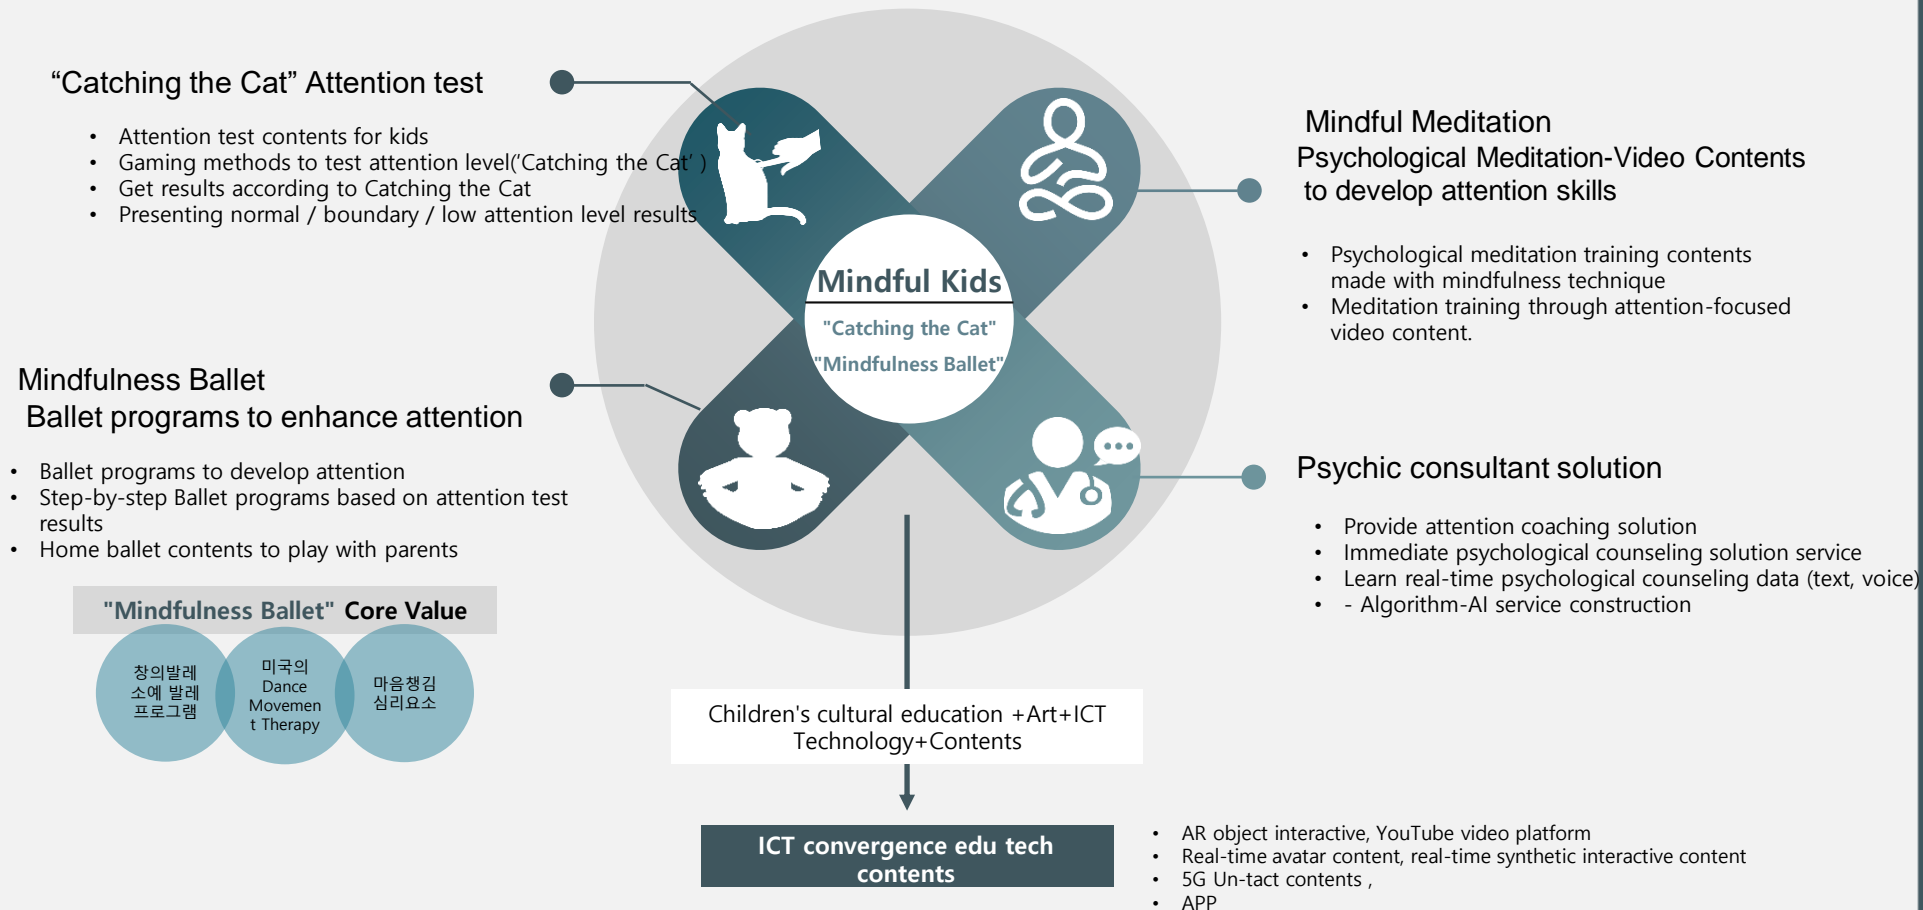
“Catching the Cat” Attention test

• Attention test contents for kids
• Gaming methods to test attention level(‘Catching the Cat’ )
• Get results according to Catching the Cat
• Presenting normal / boundary / low attention level results

Mindful Meditation
Psychological Meditation-Video Contents to develop attention skills

• Psychological meditation training contents made with mindfulness technique
• Meditation training through attention-focused video content.

Mindful Kids
"Catching the Cat"
"Mindfulness Ballet"

Mindfulness Ballet
Ballet programs to enhance attention

• Ballet programs to develop attention
• Step-by-step Ballet programs based on attention test results
• Home ballet contents to play with parents

"Mindfulness Ballet" Core Value

창의발레 소예 발레 프로그램

미국의 Dance Movement Therapy

마음챙김 심리요소

Psychic consultant solution

• Provide attention coaching solution
• Immediate psychological counseling solution service
• Learn real-time psychological counseling data (text, voice)
• - Algorithm-AI service construction

Children's cultural education +Art+ICT Technology+Contents

ICT convergence edu tech contents

• AR object interactive, YouTube video platform
• Real-time avatar content, real-time synthetic interactive content
• 5G Un-tact contents ,
• APP